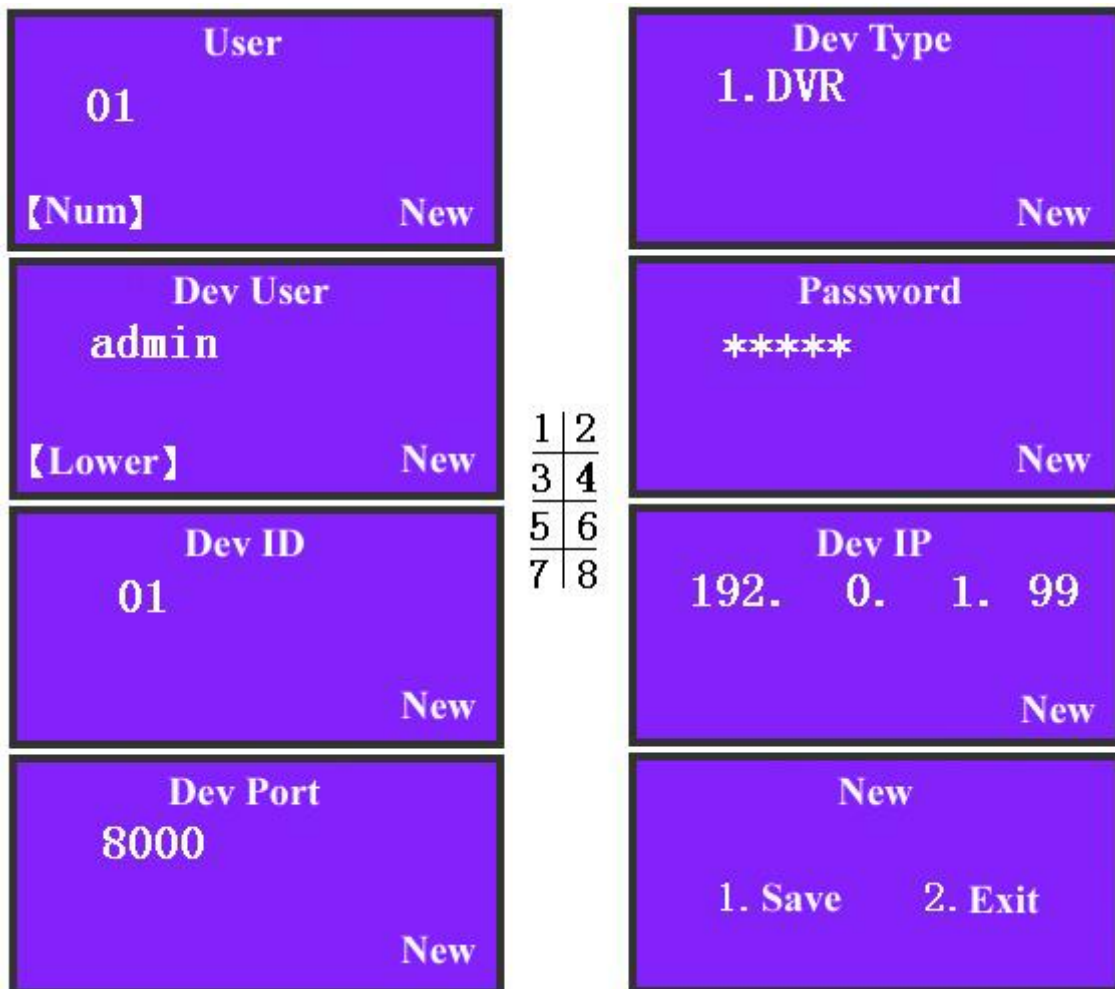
User
01
【Num】 New

Dev Type
1. DVR
New

Dev User
admin
【Lower】 New

Password
*****
New

| 1 | 2 |
|---|---|
| 3 | 4 |
| 5 | 6 |
| 7 | 8 |

Dev ID
01
New

Dev IP
192. 0. 1. 99
New

Dev Port
8000
New

New
1. Save 2. Exit